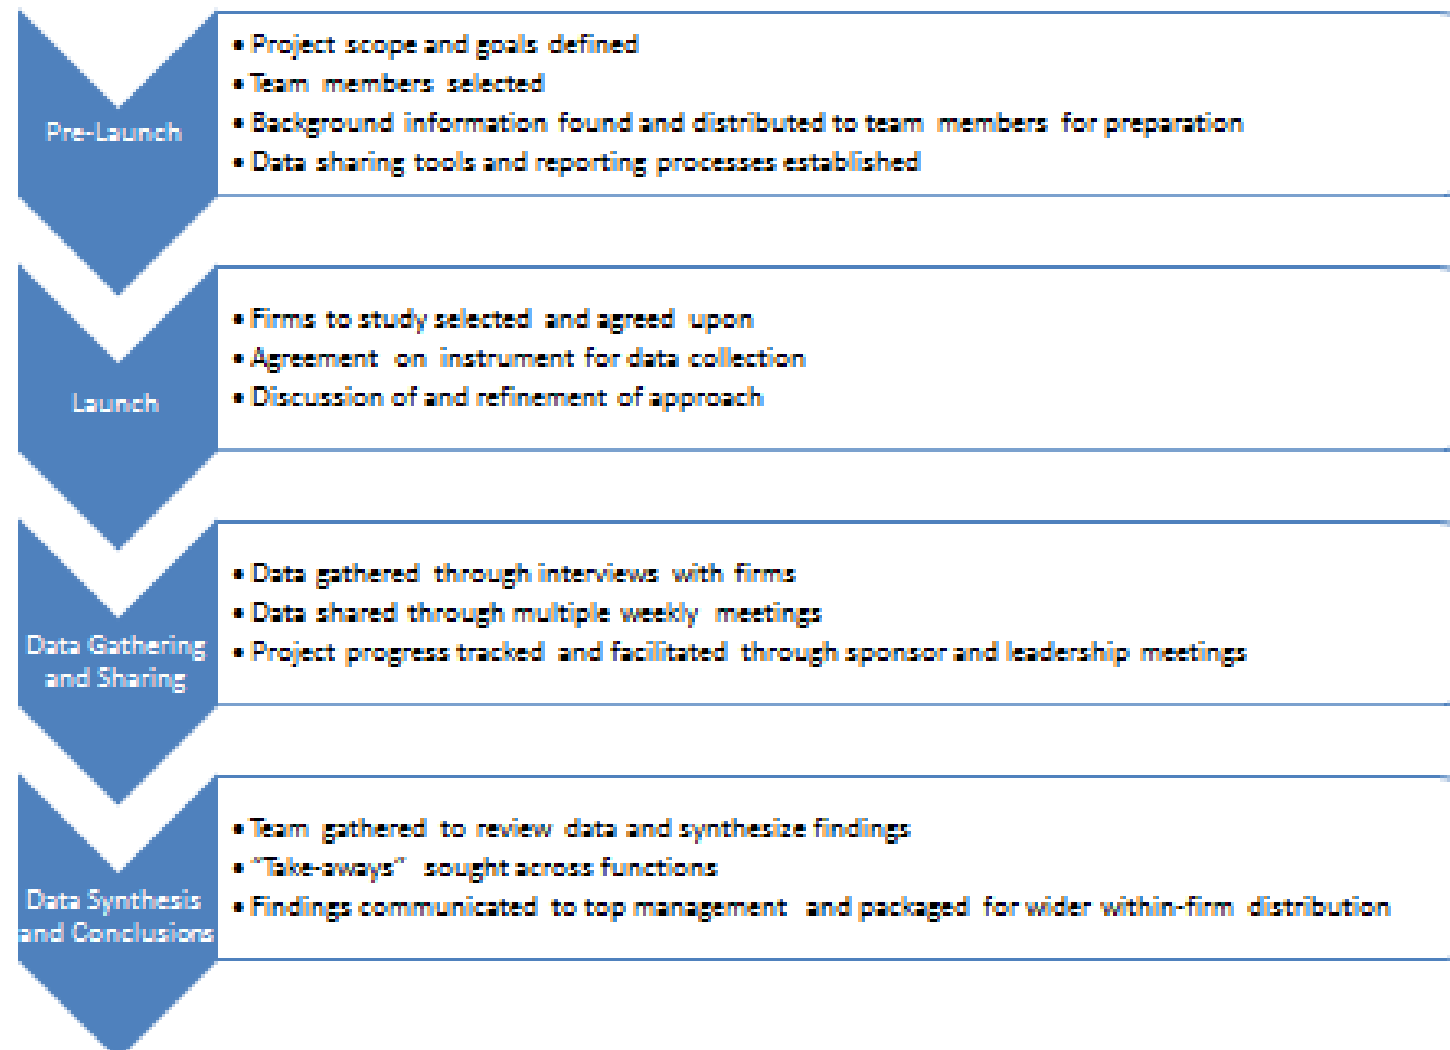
Pre-Launch

• Project scope and goals defined
• Team members selected
• Background information found and distributed to team members for preparation
• Data sharing tools and reporting processes established

Launch

• Firms to study selected and agreed upon
• Agreement on instrument for data collection
• Discussion of and refinement of approach

Data Gathering and Sharing

• Data gathered through interviews with firms
• Data shared through multiple weekly meetings
• Project progress tracked and facilitated through sponsor and leadership meetings

Data Synthesis and Conclusions

• Team gathered to review data and synthesize findings
• "Take-aways" sought across functions
• Findings communicated to top management and packaged for wider within-firm distribution